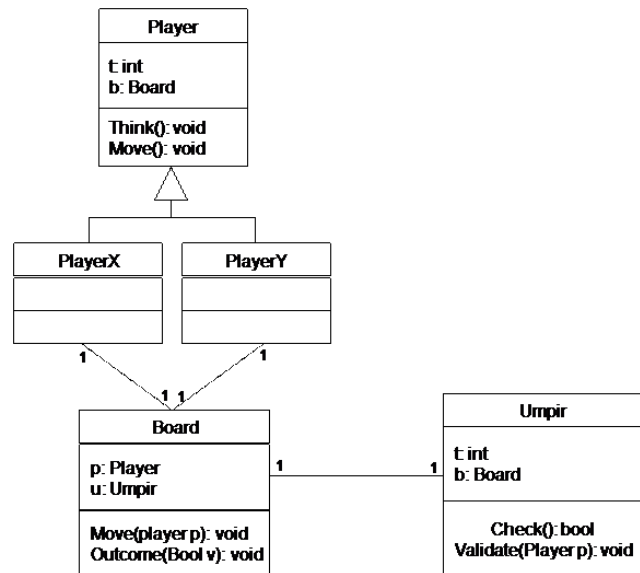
Player

t: int
b: Board

Think(): void
Move(): void

PlayerX

PlayerY

1

1

1 1

Board

p: Player
u: Umpir

Move(player p): void
Outcome(Bool v): void

1

1

Umpir

t: int
b: Board

Check(): bool
Validate(Player p): void